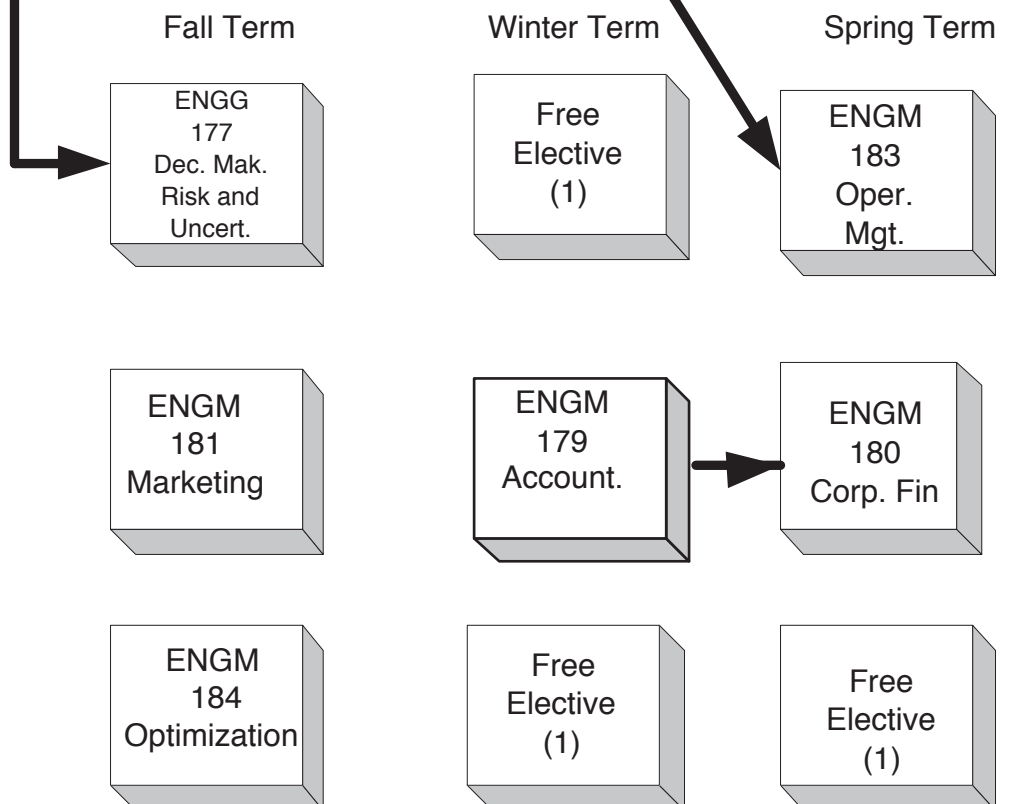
Fall Term

Winter Term

Spring Term

ENGG 177 Dec. Mak. Risk and Uncert.

Free Elective (1)

ENGM 183 Oper. Mgt.

ENGM 181 Marketing

ENGM 179 Account.

ENGM 180 Corp. Fin

ENGM 184 Optimization

Free Elective (1)

Free Elective (1)